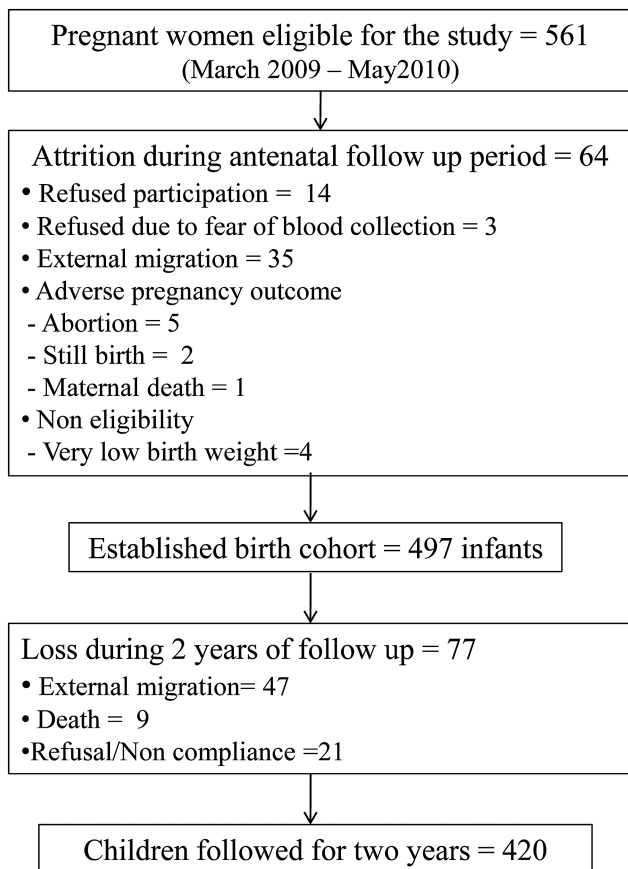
Pregnant women eligible for the study = 561
(March 2009 – May2010)

Attrition during antenatal follow up period = 64
• Refused participation = 14
• Refused due to fear of blood collection = 3
• External migration = 35
• Adverse pregnancy outcome
- Abortion = 5
- Still birth = 2
- Maternal death = 1
• Non eligibility
- Very low birth weight =4

Established birth cohort = 497 infants

Loss during 2 years of follow up = 77
• External migration= 47
• Death = 9
•Refusal/Non compliance =21

Children followed for two years = 420